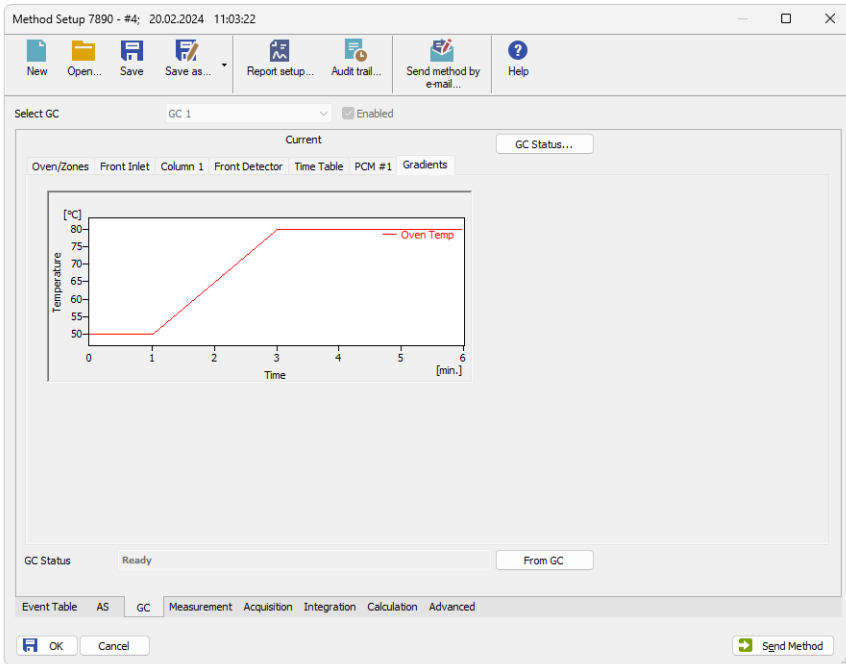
Method Setup 7890 - #4; 20.02.2024 11:03:22

New Open... Save Save as... Report setup... Audit trail... Send method by e-mail... Help

Select GC GC 1 Enabled

Current

GC Status...

Oven/Zones Front Inlet Column 1 Front Detector Time Table PCM #1 Gradients

[°C]
80
75
70
65
60
55
50
Temperature
Oven Temp
0 1 2 3 4 5 6
Time
[min.]

GC Status Ready From GC

Event Table AS GC Measurement Acquisition Integration Calculation Advanced

OK Cancel Send Method